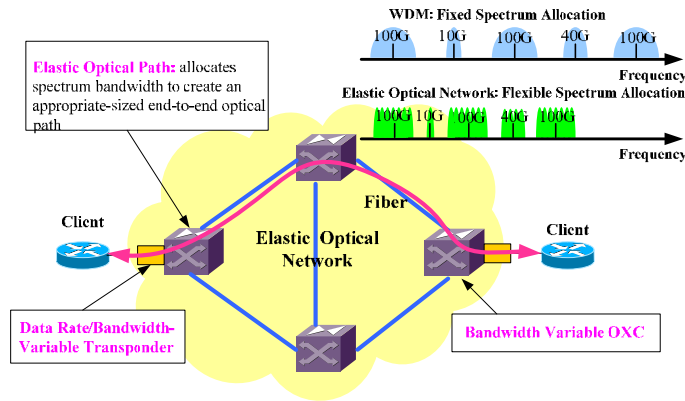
WDM: Fixed Spectrum Allocation

100G 10G 100G 40G 100G

Frequency

Elastic Optical Path: allocates spectrum bandwidth to create an appropriate-sized end-to-end optical path

Elastic Optical Network: Flexible Spectrum Allocation

100G 10G 00G 40G 100G

Frequency

Fiber

Client

Elastic Optical Network

Client

Data Rate/Bandwidth-Variable Transponder

Bandwidth Variable OXC